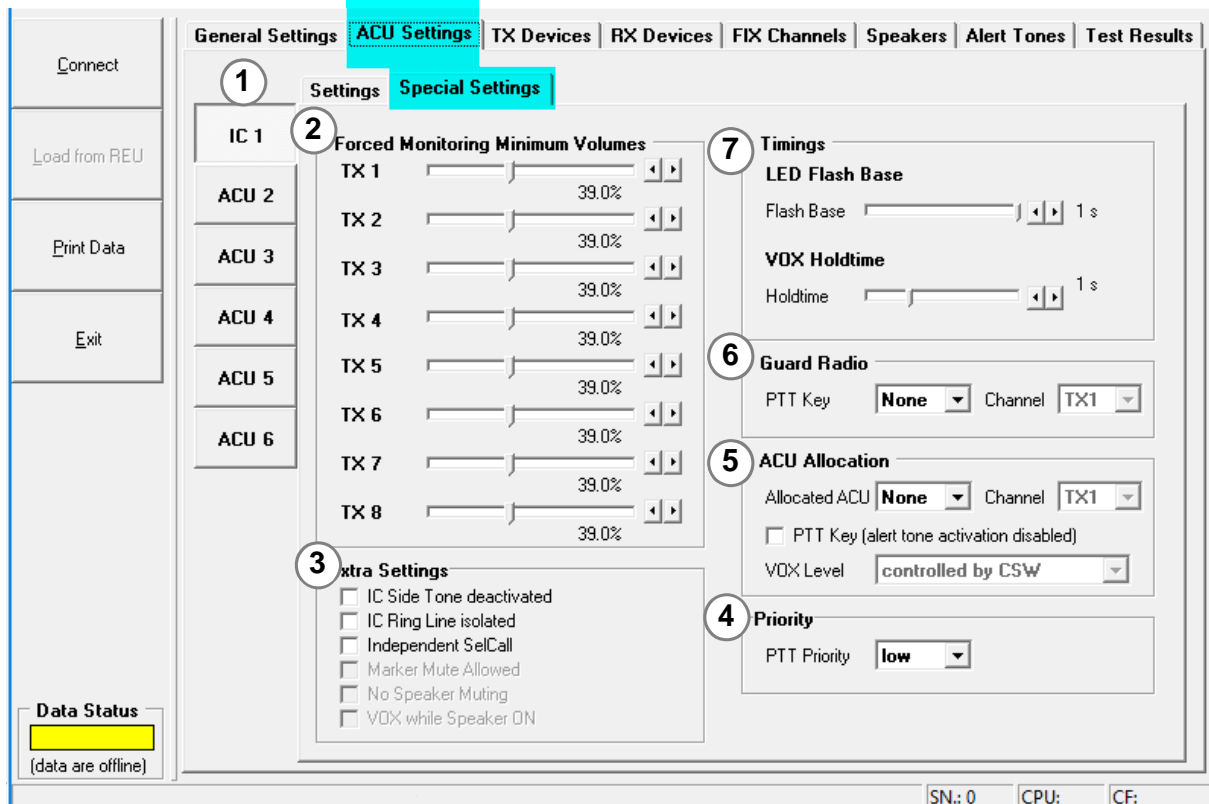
Connect

Load from REU

Print Data

Exit

Data Status

(data are offline)

General Settings | ACU Settings | TX Devices | RX Devices | FIX Channels | Speakers | Alert Tones | Test Results

1

Settings | Special Settings

IC 1
ACU 2
ACU 3
ACU 4
ACU 5
ACU 6

2 Forced Monitoring Minimum Volumes

TX 1 39.0%
TX 2 39.0%
TX 3 39.0%
TX 4 39.0%
TX 5 39.0%
TX 6 39.0%
TX 7 39.0%
TX 8 39.0%

3 xtra Settings

IC Side Tone deactivated
IC Ring Line isolated
Independent SelCall
Marker Mute Allowed
No Speaker Muting
VOX while Speaker ON

7 Timings

LED Flash Base

Flash Base 1 s

VOX Holdtime

Holdtime 1 s

6 Guard Radio

PTT Key None Channel TX1

5 ACU Allocation

Allocated ACU None Channel TX1

PTT Key (alert tone activation disabled)

VOX Level controlled by CSW

4 Priority

PTT Priority low

SN.: 0 CPU: CF: